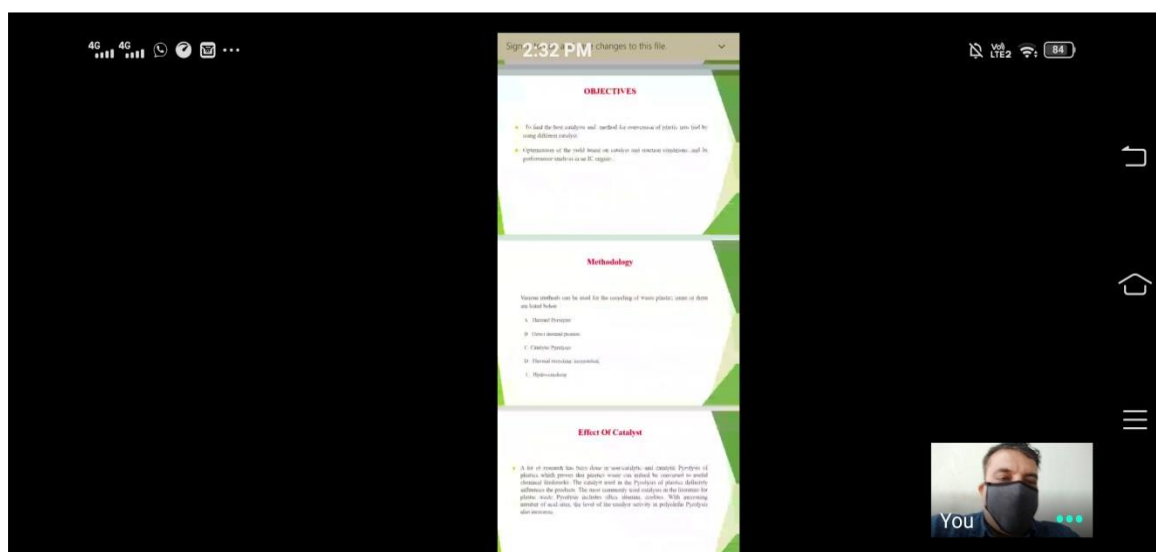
4G 4G ···

Sign 2:32 PM changes to this file.

84

OBJECTIVES

To find the best catalysts and method for conversion of plastic into fuel by using different catalyst.

Optimization of the yield based on catalyst and reaction conditions, and Its performance study in an IC engine.

Methodology

Various methods can be used for the recycling of waste plastic; some of them are listed below:

A. Thermal Pyrolysis

B. Direct thermal process

C. Catalytic Pyrolysis

D. Thermal cracking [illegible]

E. Hydro-cracking

Effect Of Catalyst

A lot of research has been done in non-catalytic and catalytic Pyrolysis of plastics which proves that plastic waste can indeed be converted to useful chemical feedstocks. The catalyst used in the Pyrolysis of plastics definitely influences the products. The most commonly used catalysts in the literature for plastic waste Pyrolysis includes silica alumina, zeolites. With increasing number of acid sites, the level of the catalyst activity in polyolefin Pyrolysis also increases.

You